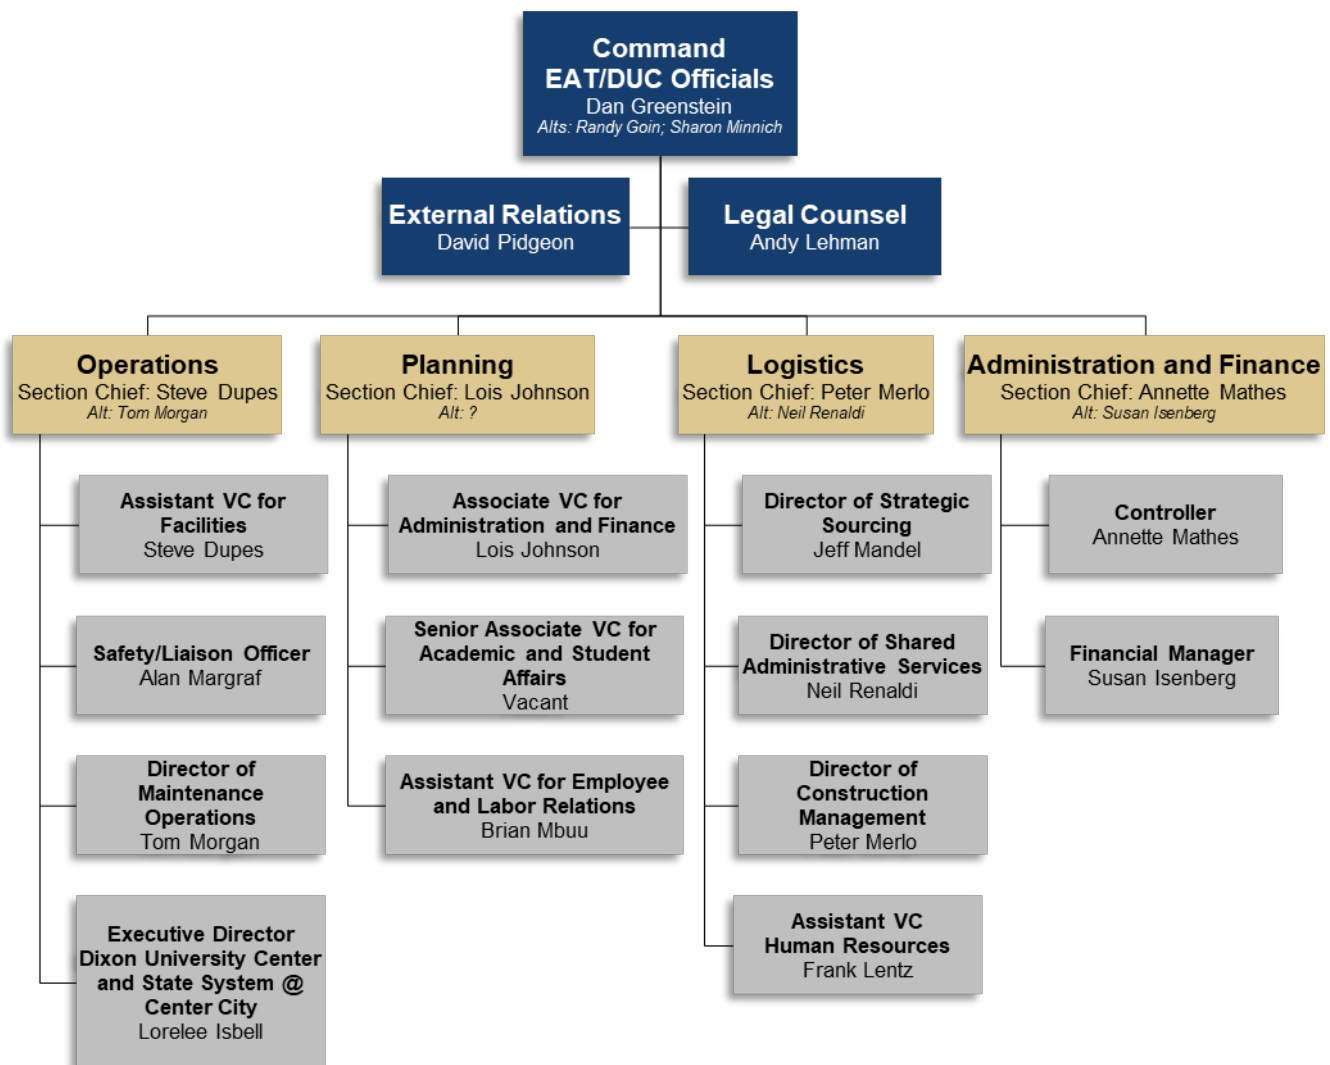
Command
EAT/DUC Officials
Dan Greenstein
Alts: Randy Goin; Sharon Minnich

External Relations
David Pidgeon

Legal Counsel
Andy Lehman

Operations
Section Chief: Steve Dupes
Alt: Tom Morgan

Planning
Section Chief: Lois Johnson
Alt: ?

Logistics
Section Chief: Peter Merlo
Alt: Neil Renaldi

Administration and Finance
Section Chief: Annette Mathes
Alt: Susan Isenberg

Assistant VC for Facilities
Steve Dupes

Safety/Liaison Officer
Alan Margraf

Director of Maintenance Operations
Tom Morgan

Executive Director Dixon University Center and State System @ Center City
Lorelee Isbell

Associate VC for Administration and Finance
Lois Johnson

Senior Associate VC for Academic and Student Affairs
Vacant

Assistant VC for Employee and Labor Relations
Brian Mbuu

Director of Strategic Sourcing
Jeff Mandel

Director of Shared Administrative Services
Neil Renaldi

Director of Construction Management
Peter Merlo

Assistant VC Human Resources
Frank Lentz

Controller
Annette Mathes

Financial Manager
Susan Isenberg